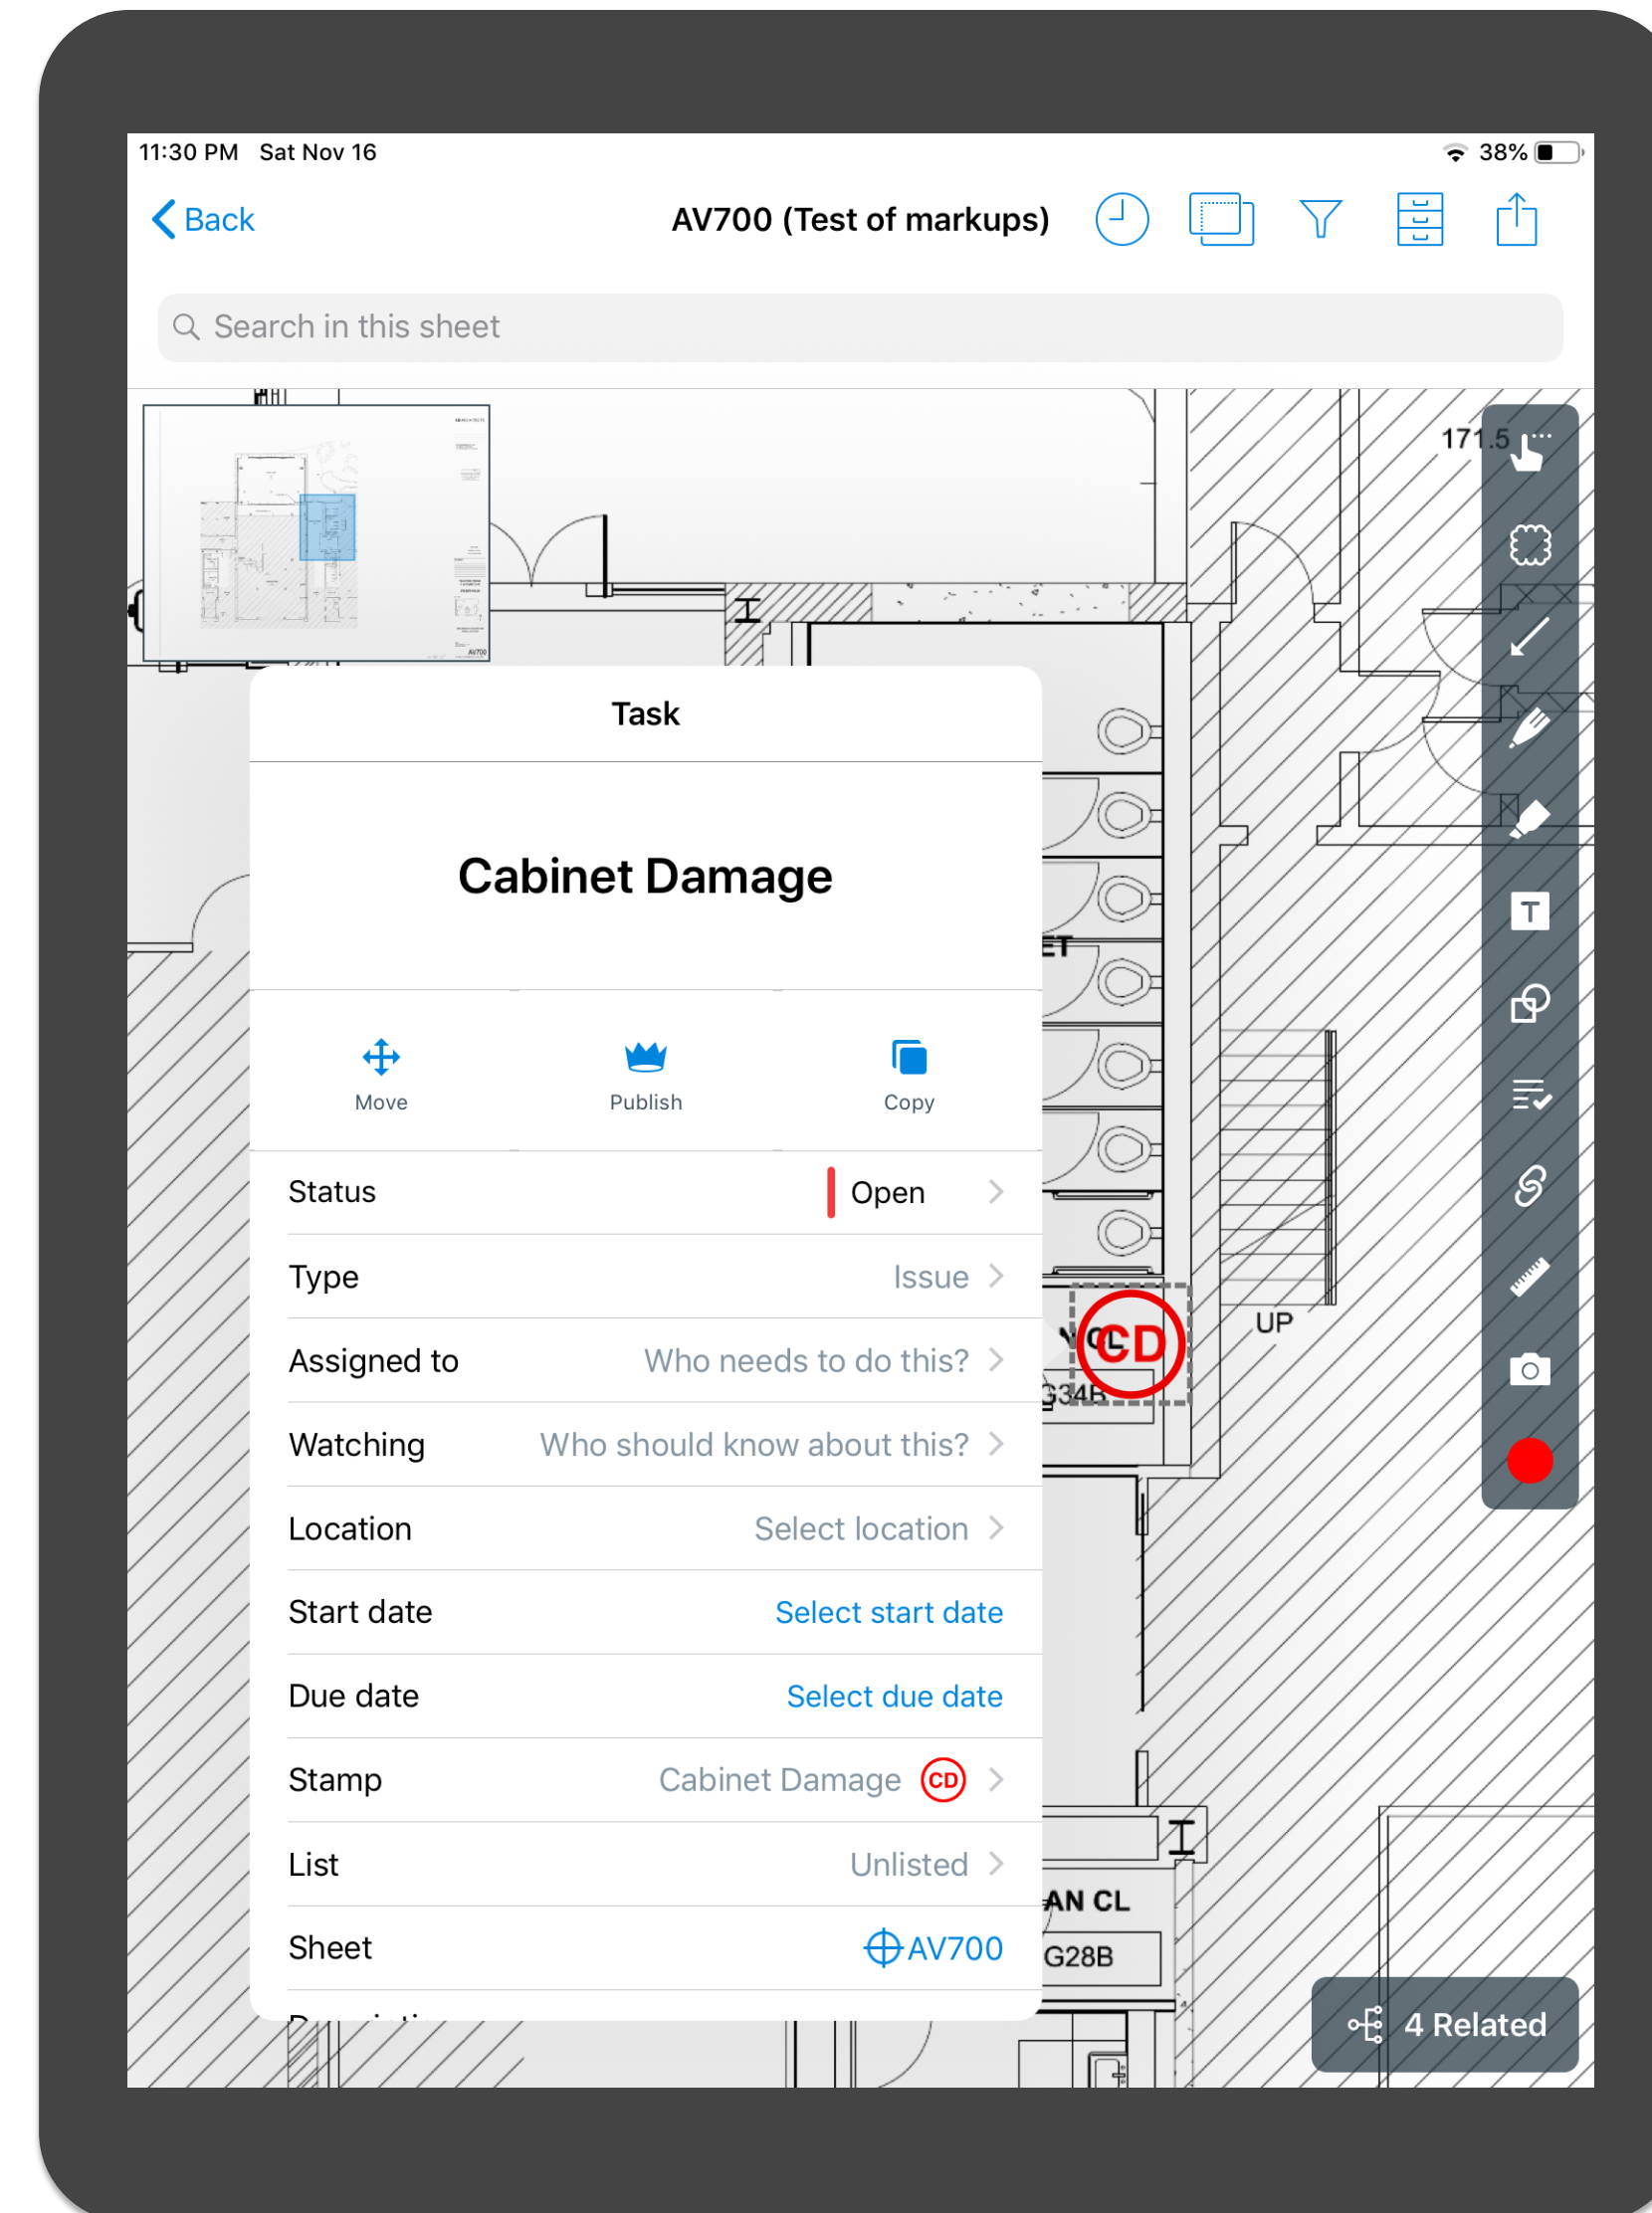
11:30 PM Sat Nov 16

38%

Back

AV700 (Test of markups)

Search in this sheet

171.5

Task

Cabinet Damage

Move

Publish

Copy

Status | Open
Type | Issue
Assigned to | Who needs to do this?
Watching | Who should know about this?
Location | Select location
Start date | Select start date
Due date | Select due date
Stamp | Cabinet Damage CD
List | Unlisted
Sheet | AV700

CD

UP

G34B

AN CL

G28B

4 Related